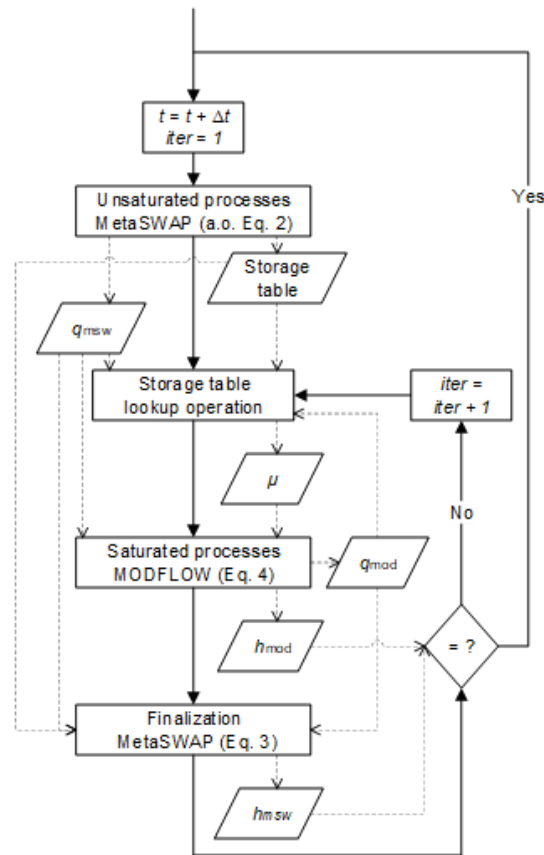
$t = t + \Delta t$
$iter = 1$

Unsaturated processes MetaSWAP (a.o. Eq. 2)

Storage table

$q_{msw}$

Storage table lookup operation

$iter = iter + 1$

Yes

$\mu$

No

Saturated processes MODFLOW (Eq. 4)

$q_{mod}$

$h_{mod}$

= ?

Finalization MetaSWAP (Eq. 3)

$h_{msw}$